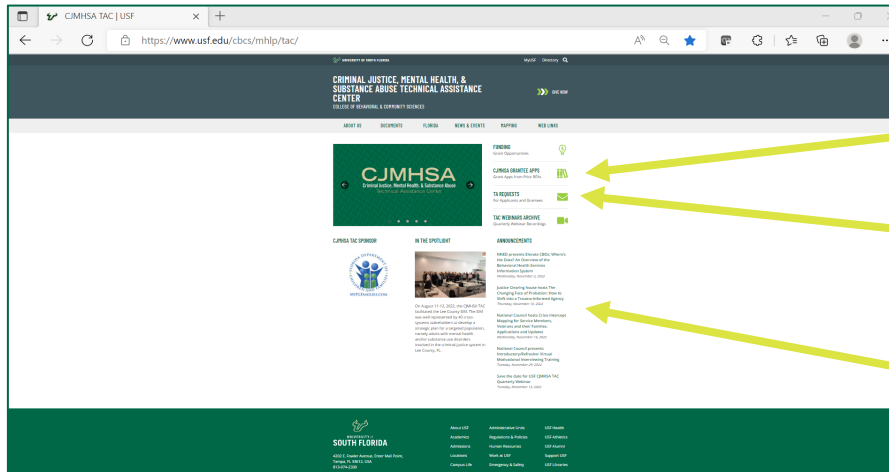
CJMHSA TAC | USF

https://www.usf.edu/cbcs/mhlp/tac/

UNIVERSITY OF SOUTH FLORIDA

MyUSF Directory

CRIMINAL JUSTICE, MENTAL HEALTH, & SUBSTANCE ABUSE TECHNICAL ASSISTANCE CENTER

COLLEGE OF BEHAVIORAL & COMMUNITY SCIENCES

GIVE NOW

ABOUT US DOCUMENTS FLORIDA NEWS & EVENTS MAPPING WEB LINKS

CJMHSA
Criminal Justice, Mental Health, & Substance Abuse Technical Assistance Center

FUNDING
Grant Opportunities

CJMHSA GRANTEE APPS
Grant Apps from Prior RFAs

TA REQUESTS
For Applicants and Grantees

TAC WEBINARS ARCHIVE
Quarterly Webinar Recordings

CJMHSA TAC SPONSOR

MYFLFAMILIES.COM

IN THE SPOTLIGHT

On August 11-12, 2022, the CJMHSA TAC facilitated the Lee County SIM. The SIM was well-represented by 40 cross-systems stakeholders to develop a strategic plan for a targeted population, namely adults with mental health and/or substance use disorders involved in the criminal justice system in Lee County, FL.

ANNOUNCEMENTS

NNED presents Elevate CBOs: Where's the Data? An Overview of the Behavioral Health Services Information System
Wednesday, November 2, 2022

Justice Clearing house hosts The Changing Face of Probation: How to Shift into a Trauma-Informed Agency
Thursday, November 10, 2022

National Council hosts Crisis Intercept Mapping for Service Members, Veterans and their Families: Applications and Updates
Wednesday, November 16, 2022

National Council presents Introductory/Refresher Virtual Motivational Interviewing Training
Tuesday, November 29, 2022

Save the date for USF CJMHSA TAC Quarterly Webinar
Tuesday, November 15, 2022

UNIVERSITY of SOUTH FLORIDA

4202 E. Fowler Avenue, Zinser Mail Room, Tampa, FL 33612, USA
813-974-2280

About USF
Academics
Admissions
Locations
Campus Life

Administrative Units
Regulations & Policies
Human Resources
Work at USF
Emergency & Safety

USF Health
USF Athletics
USF Alumni
Support USF
USF Libraries